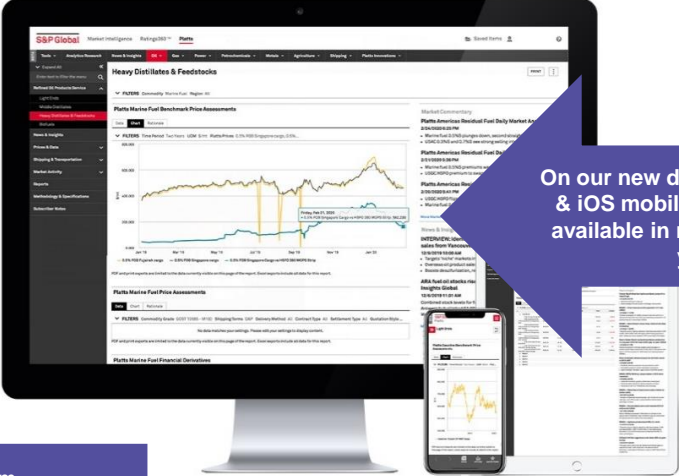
S&P Global Market Intelligence Ratings360 Platts

Saved Items

Tools Analytics Research News & Insights Oil Gas Power Petrochemicals Metals Agriculture Shipping Platts Innovations

Expand All

Enter text to filter the menu

Refined Oil Products Service

Light Ends

Middle Distillates

Heavy Distillates & Feedstocks

Biofuels

News & Insights

Prices & Data

Shipping & Transportation

Market Activity

Reports

Methodology & Specifications

Subscriber Notes

Heavy Distillates & Feedstocks

PRINT

FILTERS Commodity Marine Fuel Region All

Platts Marine Fuel Benchmark Price Assessments

Data Chart Rationale

FILTERS Time Period Two Years UOM $/mt Platts Prices 0.5% FOB Singapore cargo, 0.5%...

Friday, Feb 07, 2020

Mar '19 May '19 Jul '19 Sep '19 Nov '19 Jan '20

PDF and print exports are limited to the data currently visible on this page of the report. Excel exports include all data for this report.

Platts Marine Fuel Price Assessments

Data Chart Rationale

FILTERS Commodity Grade ULSD 10000 - 0110 Shipping Terms CAP Delivery Method All Contract Type All Settlement Type All Quotation Style...

No data matches your settings. Please edit your settings to display content.

PDF and print exports are limited to the data currently visible on this page of the report. Excel exports include all data for this report.

Platts Marine Fuel Financial Derivatives

Market Commentary

Platts Americas Residual Fuel Daily Market An

2/24/2020 6:20 PM

Platts Americas Residual

2/21/2020 6:38 PM

Platts Americas Resid

2/20/2020 5:41 PM

News & Insights

INTERVIEW: Ident

sales from Vancouv

12/6/2019 10:08 AM

ARA fuel oil stocks rise

Insights Global

12/6/2019 11:01 AM

On our new d
& iOS mobil
available in r

Light Ends

Platts Gasoline Benchmark Price Assessments